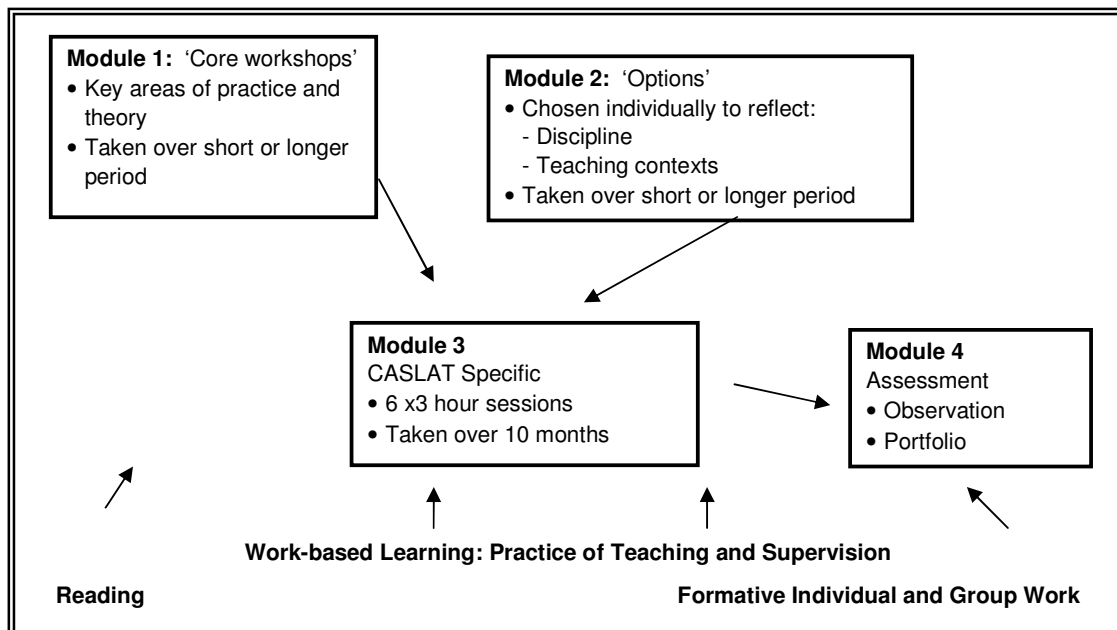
**Module 1:** 'Core workshops'
• Key areas of practice and theory
• Taken over short or longer period

**Module 2:** 'Options'
• Chosen individually to reflect:
- Discipline
- Teaching contexts
• Taken over short or longer period

**Module 3**
CASLAT Specific
• 6 x3 hour sessions
• Taken over 10 months

**Module 4**
Assessment
• Observation
• Portfolio

**Work-based Learning: Practice of Teaching and Supervision**

**Reading**

**Formative Individual and Group Work**